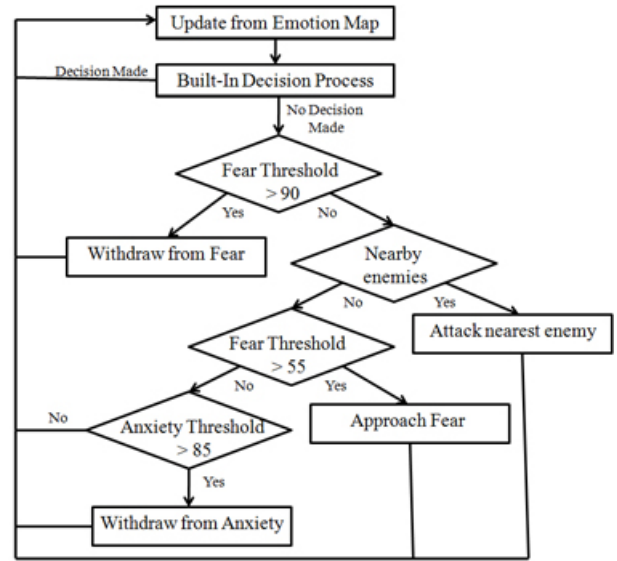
Update from Emotion Map

Decision Made

Built-In Decision Process

No Decision Made

Fear Threshold > 90

Yes

No

Withdraw from Fear

Nearby enemies

No

Yes

Attack nearest enemy

Fear Threshold > 55

No

Yes

Approach Fear

No

Anxiety Threshold > 85

Yes

Withdraw from Anxiety